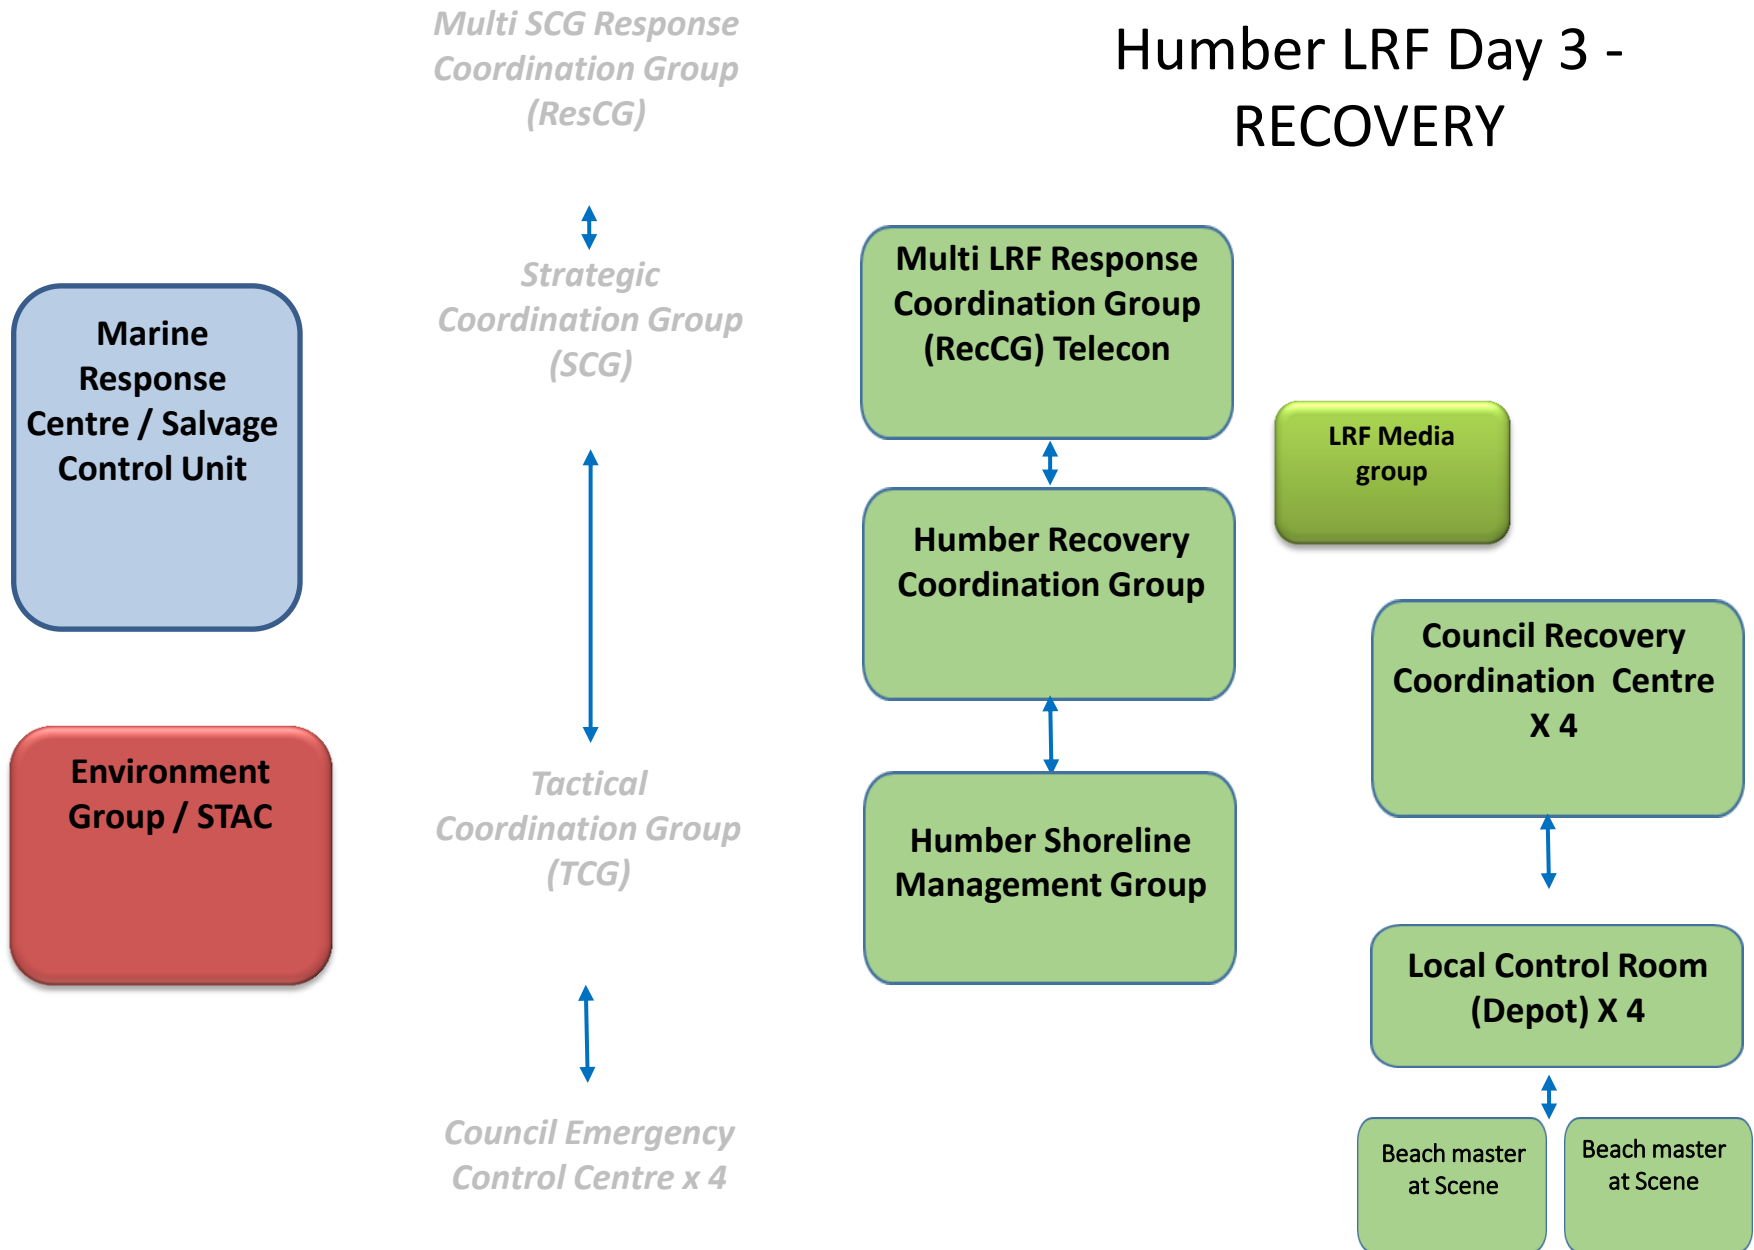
Humber LRF Day 3 - RECOVERY

Multi SCG Response Coordination Group (ResCG)

Strategic Coordination Group (SCG)

Tactical Coordination Group (TCG)

Council Emergency Control Centre x 4

Marine Response Centre / Salvage Control Unit

Environment Group / STAC

Multi LRF Response Coordination Group (RecCG) Telecon

Humber Recovery Coordination Group

Humber Shoreline Management Group

LRF Media group

Council Recovery Coordination Centre X 4

Local Control Room (Depot) X 4

Beach master at Scene

Beach master at Scene